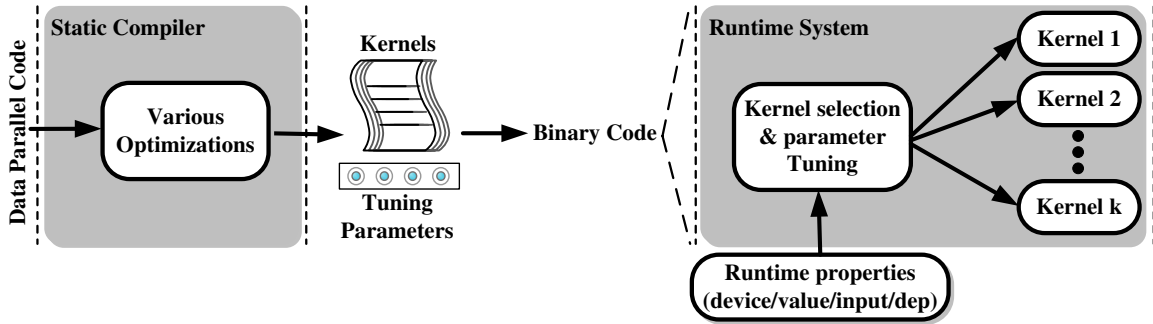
Data Parallel Code

Static Compiler

Various Optimizations

Kernels

Tuning Parameters

Binary Code

Runtime System

Kernel selection & parameter Tuning

Kernel 1

Kernel 2

Kernel k

Runtime properties (device/value/input/dep)